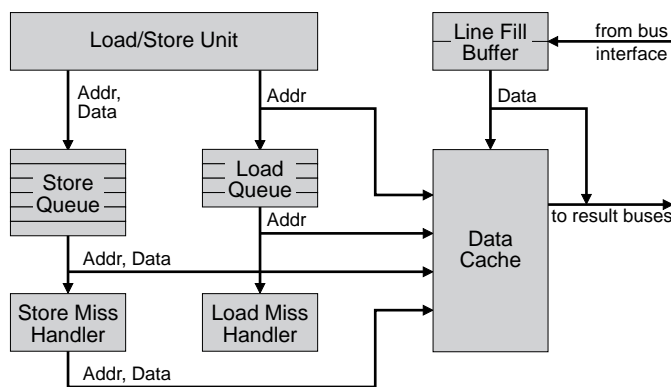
Load/Store Unit

Line Fill Buffer

from bus interface

Addr, Data

Addr

Data

Store Queue

Load Queue

Addr

to result buses

Data Cache

Addr, Data

Store Miss Handler

Load Miss Handler

Addr, Data